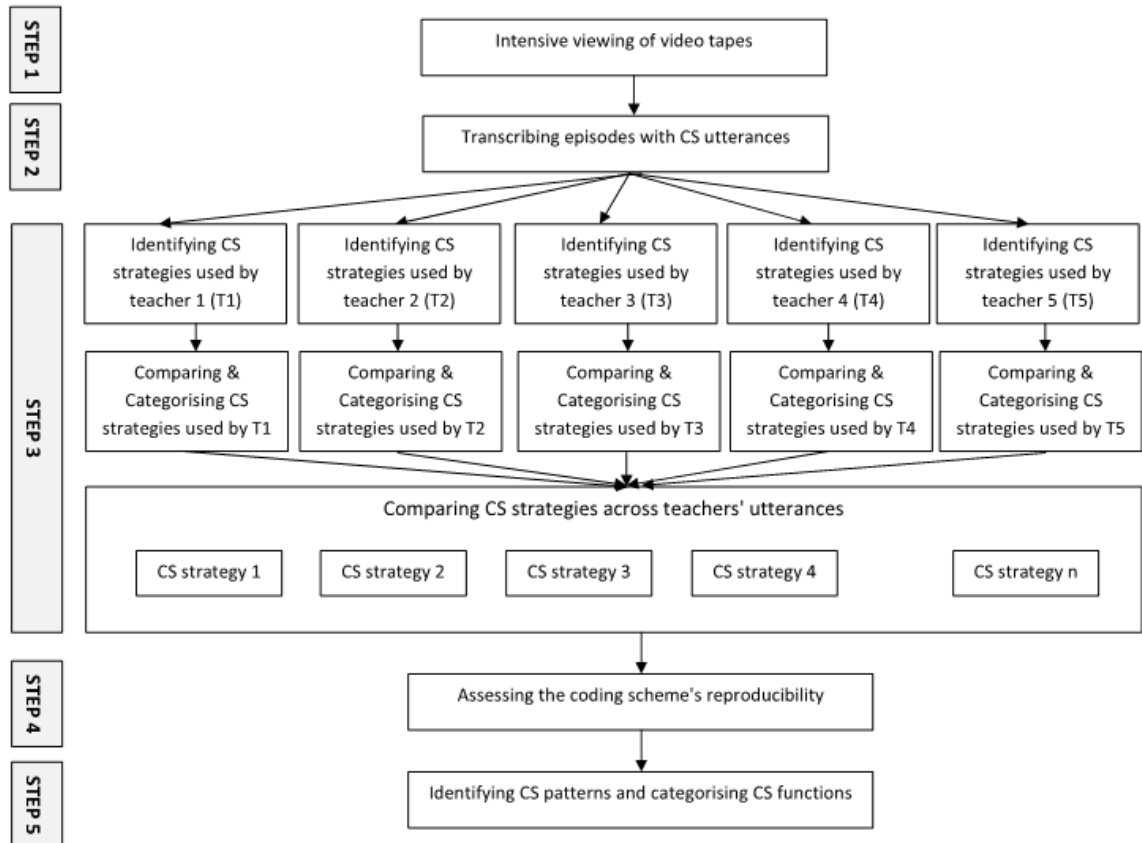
STEP 1

Intensive viewing of video tapes

STEP 2

Transcribing episodes with CS utterances

STEP 3

Identifying CS strategies used by teacher 1 (T1)

Identifying CS strategies used by teacher 2 (T2)

Identifying CS strategies used by teacher 3 (T3)

Identifying CS strategies used by teacher 4 (T4)

Identifying CS strategies used by teacher 5 (T5)

Comparing & Categorising CS strategies used by T1

Comparing & Categorising CS strategies used by T2

Comparing & Categorising CS strategies used by T3

Comparing & Categorising CS strategies used by T4

Comparing & Categorising CS strategies used by T5

Comparing CS strategies across teachers' utterances

CS strategy 1

CS strategy 2

CS strategy 3

CS strategy 4

CS strategy n

STEP 4

Assessing the coding scheme's reproducibility

STEP 5

Identifying CS patterns and categorising CS functions